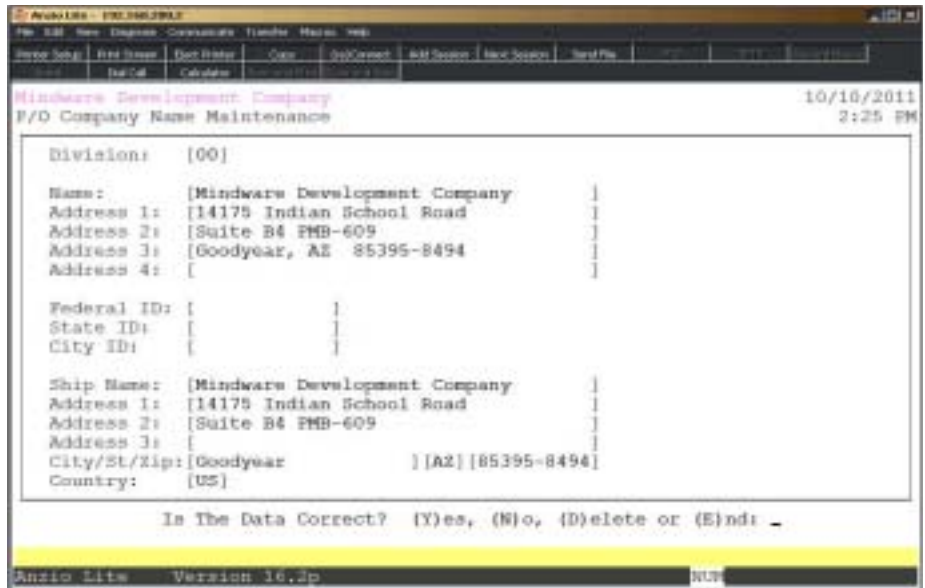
Anzio Lite - 192.168.200.2

File Edit View Diagnose Communicate Transfer Macros Help

Mindware Development Company
P/O Company Name Maintenance

10/10/2011
2:25 PM

Division: [00]

Name: [Mindware Development Company ]
Address 1: [14175 Indian School Road ]
Address 2: [Suite B4 PMB-609 ]
Address 3: [Goodyear, AZ 85395-8494 ]
Address 4: [ ]

Federal ID: [ ]
State ID: [ ]
City ID: [ ]

Ship Name: [Mindware Development Company ]
Address 1: [14175 Indian School Road ]
Address 2: [Suite B4 PMB-609 ]
Address 3: [ ]
City/St/Zip:[Goodyear ][AZ][85395-8494]
Country: [US]

Is The Data Correct? (Y)es, (N)o, (D)elete or (E)nd: _

Anzio Lite Version 16.2p NUM